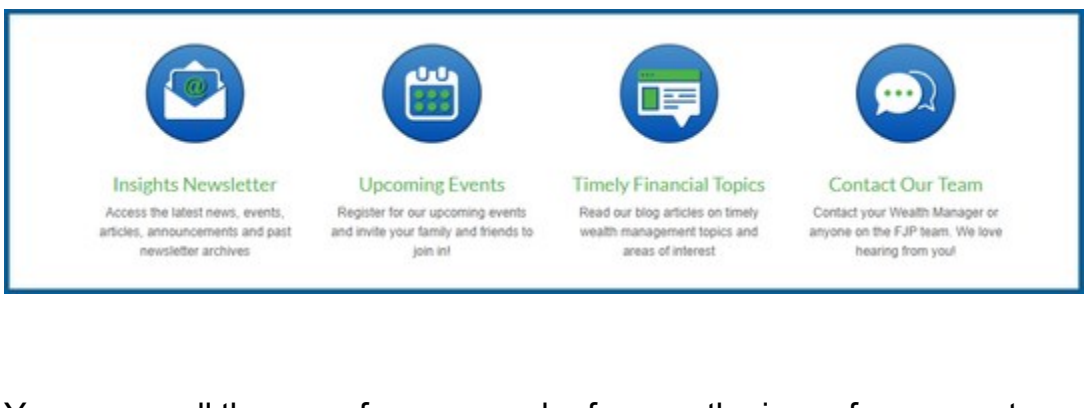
Insights Newsletter
Access the latest news, events, articles, announcements and past newsletter archives

Upcoming Events
Register for our upcoming events and invite your family and friends to join in!

Timely Financial Topics
Read our blog articles on timely wealth management topics and areas of interest

Contact Our Team
Contact your Wealth Manager or anyone on the FJP team. We love hearing from you!

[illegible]